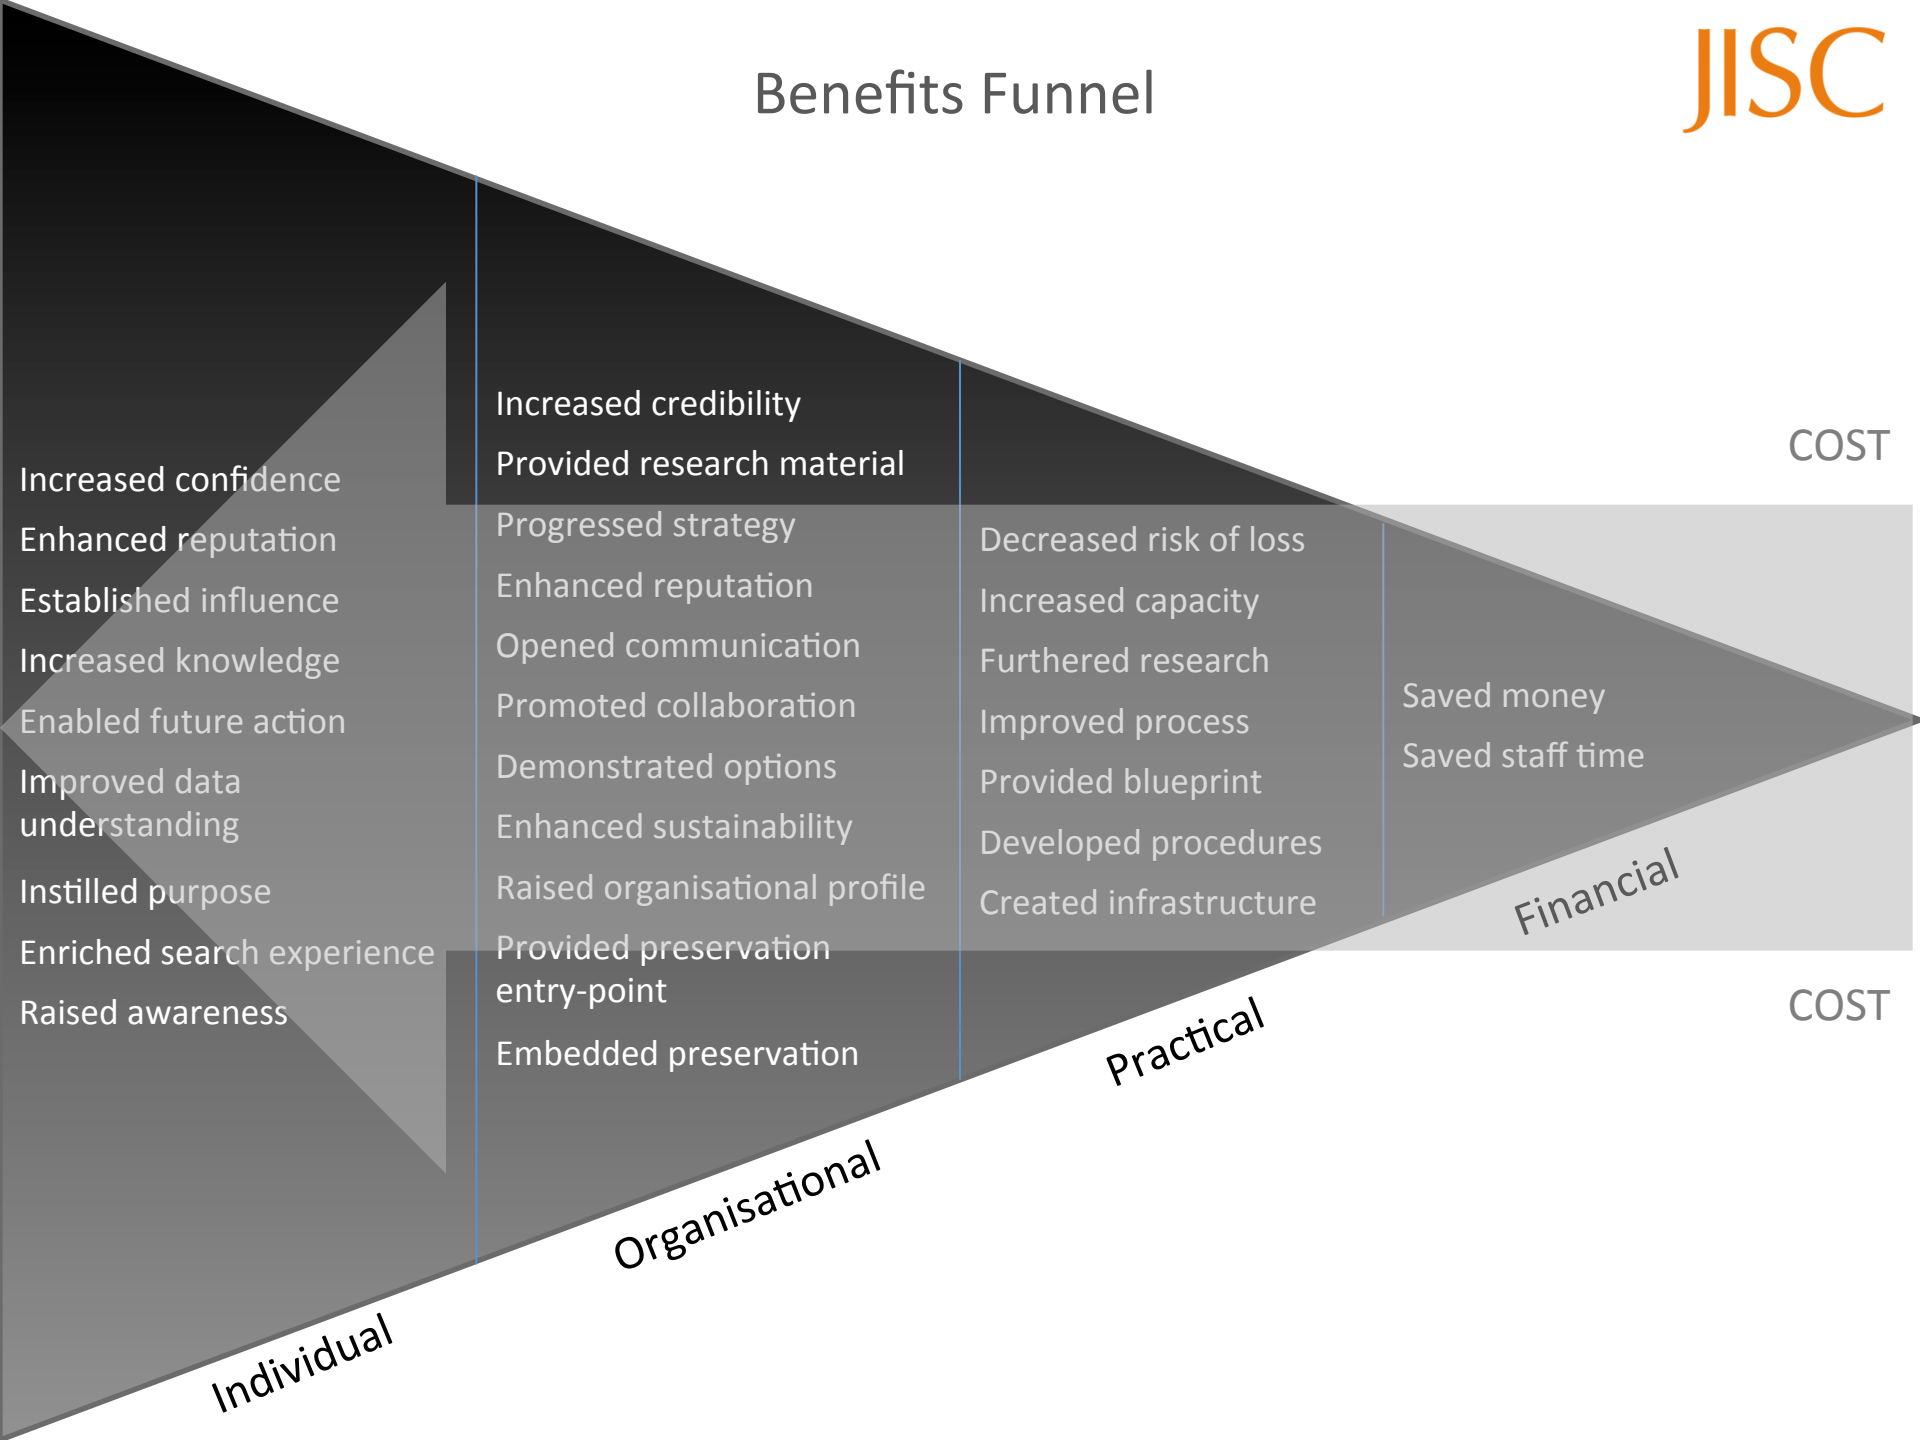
Benefits Funnel

JISC

COST

Increased confidence
Enhanced reputation
Established influence
Increased knowledge
Enabled future action
Improved data understanding
Instilled purpose
Enriched search experience
Raised awareness

Increased credibility
Provided research material
Progressed strategy
Enhanced reputation
Opened communication
Promoted collaboration
Demonstrated options
Enhanced sustainability
Raised organisational profile
Provided preservation entry-point
Embedded preservation

Decreased risk of loss
Increased capacity
Furthered research
Improved process
Provided blueprint
Developed procedures
Created infrastructure

Saved money
Saved staff time

COST

Individual
Organisational
Practical
Financial